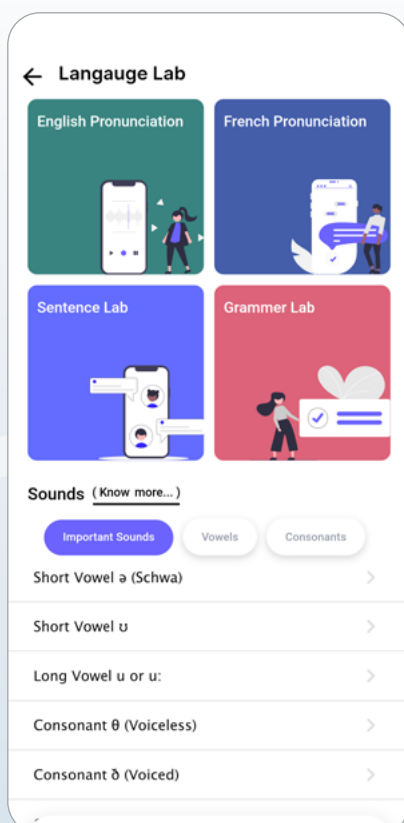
Langauge Lab

English Pronunciation

French Pronunciation

Sentence Lab

Grammer Lab

Sounds ( Know more... )

Important Sounds

Vowels

Consonants

Short Vowel ə (Schwa)

Short Vowel ʊ

Long Vowel u or u:

Consonant θ (Voiceless)

Consonant ð (Voiced)